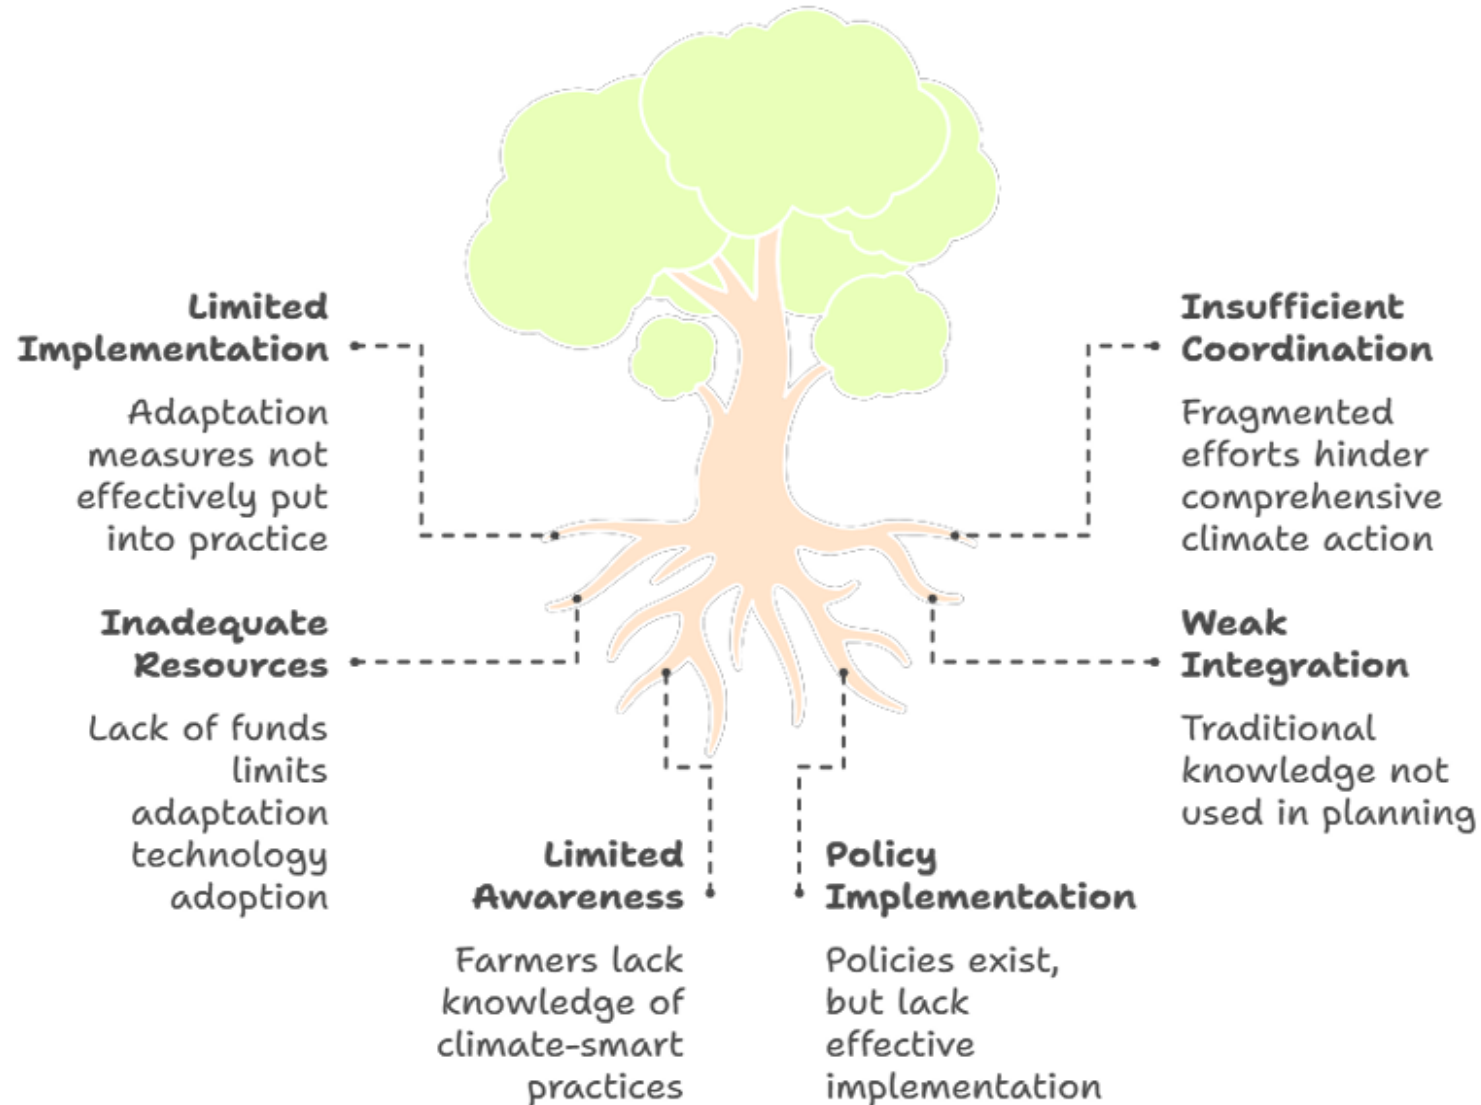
Limited Implementation

Adaptation measures not effectively put into practice

Insufficient Coordination

Fragmented efforts hinder comprehensive climate action

Inadequate Resources

Lack of funds limits adaptation technology adoption

Weak Integration

Traditional knowledge not used in planning

Limited Awareness

Farmers lack knowledge of climate-smart practices

Policy Implementation

Policies exist, but lack effective implementation